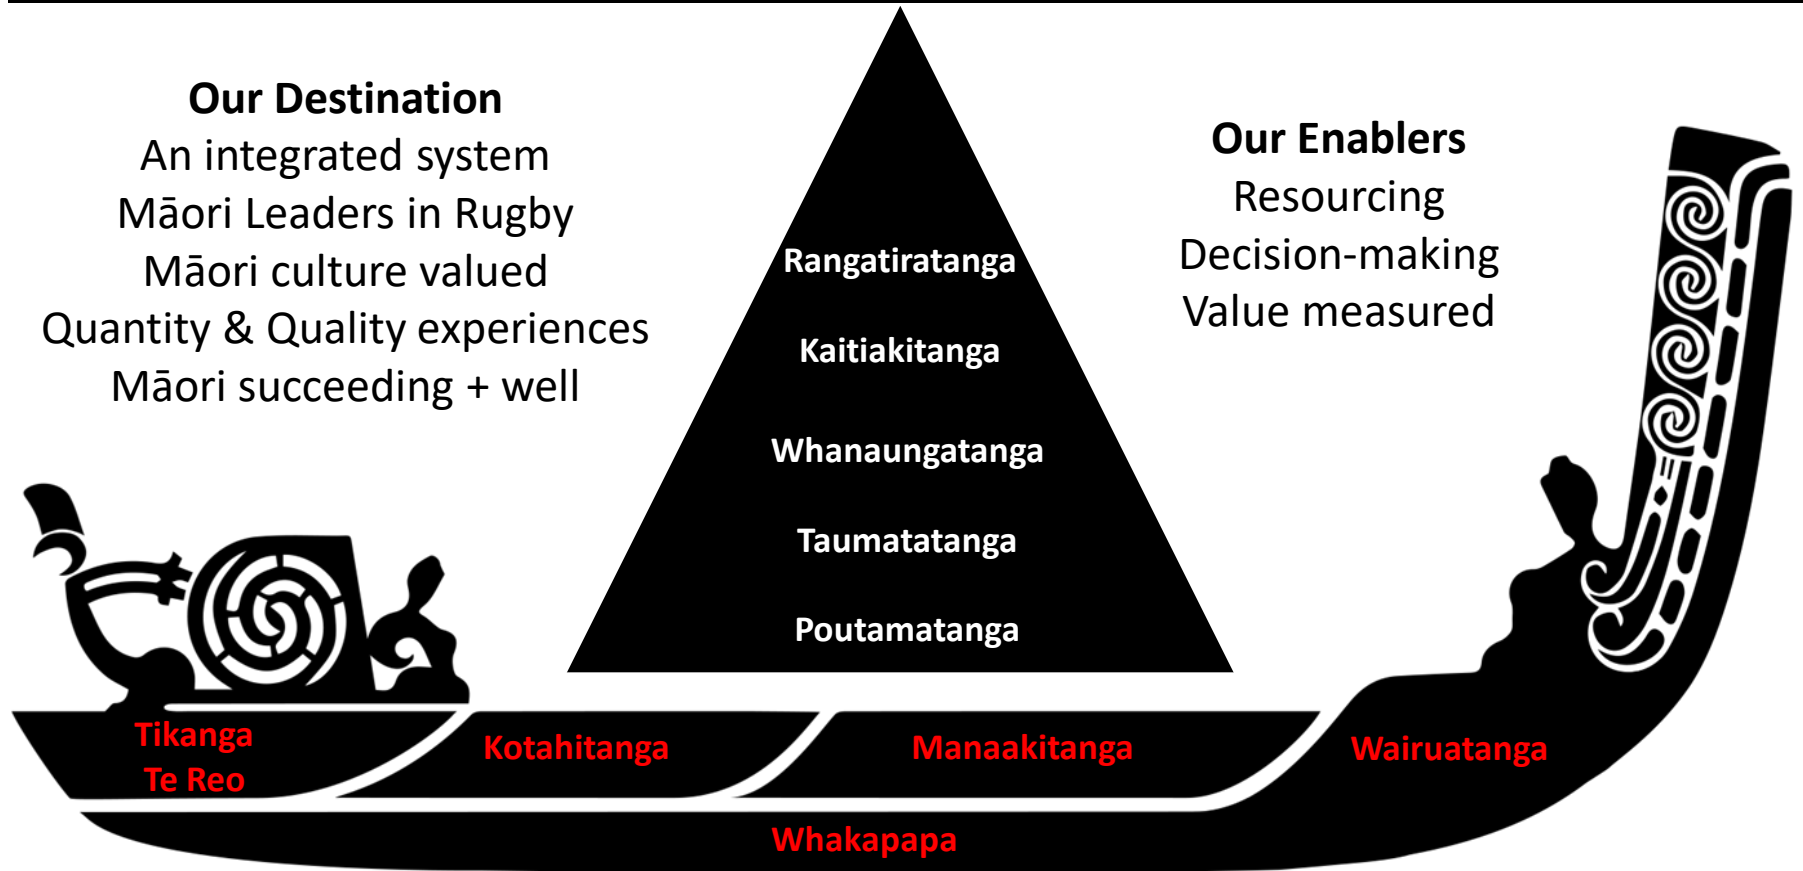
Our Destination
An integrated system
Māori Leaders in Rugby
Māori culture valued
Quantity & Quality experiences
Māori succeeding + well

Rangatiratanga
Kaitiakitanga
Whanaungatanga
Taumatatanga
Poutamatanga

Our Enablers
Resourcing
Decision-making
Value measured

Tikanga
Te Reo
Kotahitanga
Manaakitanga
Wairuatanga
Whakapapa